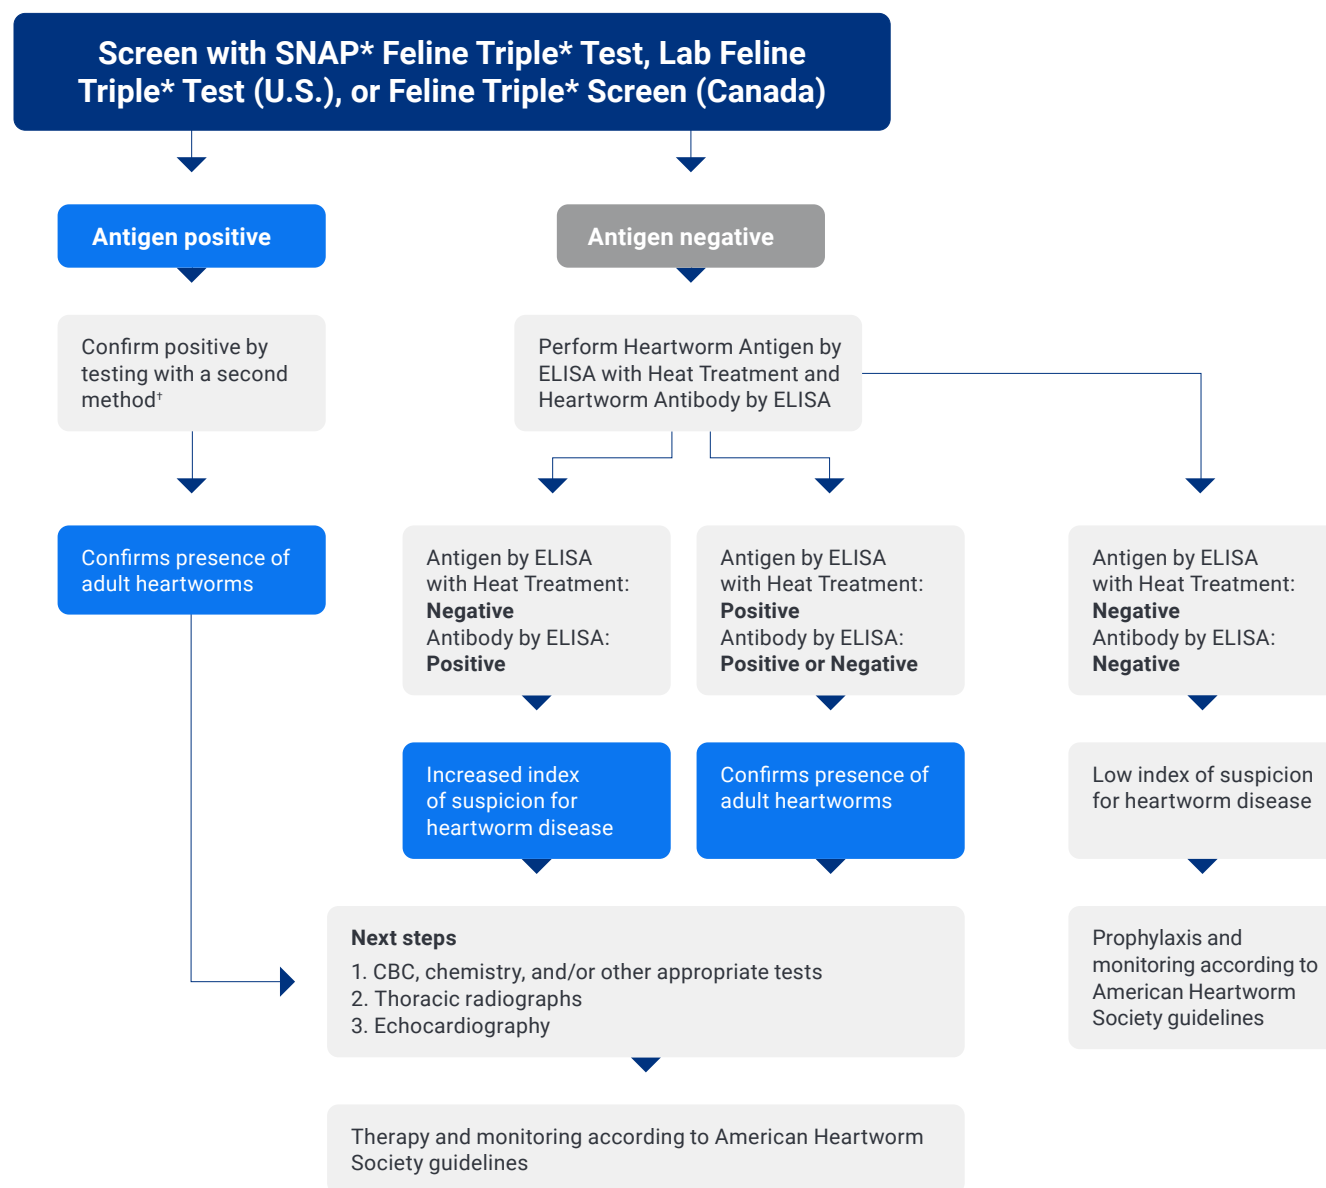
Screen with SNAP* Feline Triple* Test, Lab Feline Triple* Test (U.S.), or Feline Triple* Screen (Canada)

Antigen positive

Antigen negative

Confirm positive by testing with a second method†

Perform Heartworm Antigen by ELISA with Heat Treatment and Heartworm Antibody by ELISA

Confirms presence of adult heartworms

Antigen by ELISA with Heat Treatment: **Negative** Antibody by ELISA: **Positive**

Antigen by ELISA with Heat Treatment: **Positive** Antibody by ELISA: **Positive or Negative**

Antigen by ELISA with Heat Treatment: **Negative** Antibody by ELISA: **Negative**

Increased index of suspicion for heartworm disease

Confirms presence of adult heartworms

Low index of suspicion for heartworm disease

**Next steps**
1. CBC, chemistry, and/or other appropriate tests
2. Thoracic radiographs
3. Echocardiography

Prophylaxis and monitoring according to American Heartworm Society guidelines

Therapy and monitoring according to American Heartworm Society guidelines